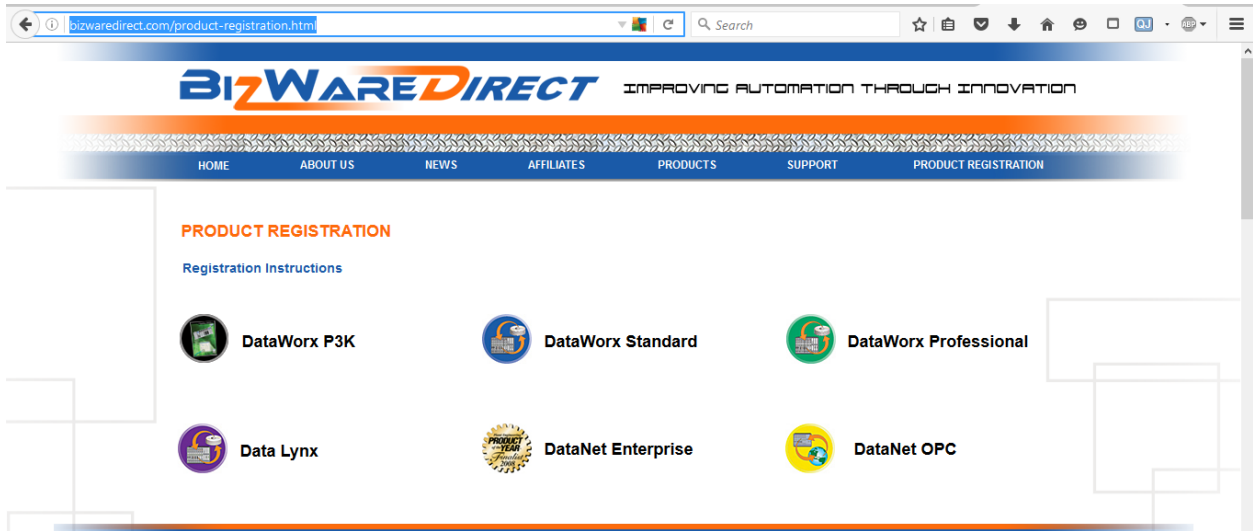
bizwaredirect.com/product-registration.html

Search

QJ

BIZWAREDIRECT IMPROVING AUTOMATION THROUGH INNOVATION

HOME ABOUT US NEWS AFFILIATES PRODUCTS SUPPORT PRODUCT REGISTRATION

PRODUCT REGISTRATION

Registration Instructions

DataWorx P3K

DataWorx Standard

DataWorx Professional

Data Lynx

PRODUCT OF THE YEAR Finalist 2008

DataNet Enterprise

DataNet OPC